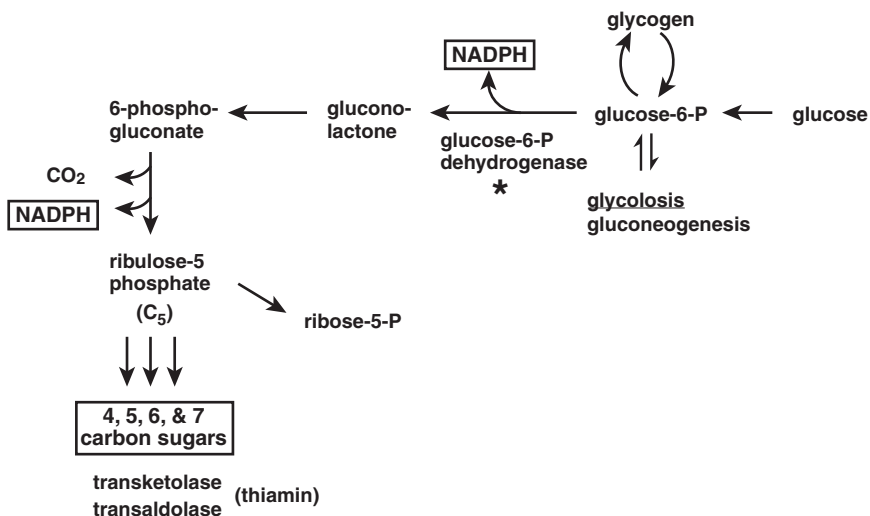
glycogen

NADPH

6-phosphogluconate

gluconolactone

glucose-6-P

glucose

glucose-6-P dehydrogenase
*

glycolosis
gluconeogenesis

$CO_2$

NADPH

ribulose-5 phosphate
($C_5$)

ribose-5-P

4, 5, 6, & 7 carbon sugars

transketolase
transaldolase
(thiamin)